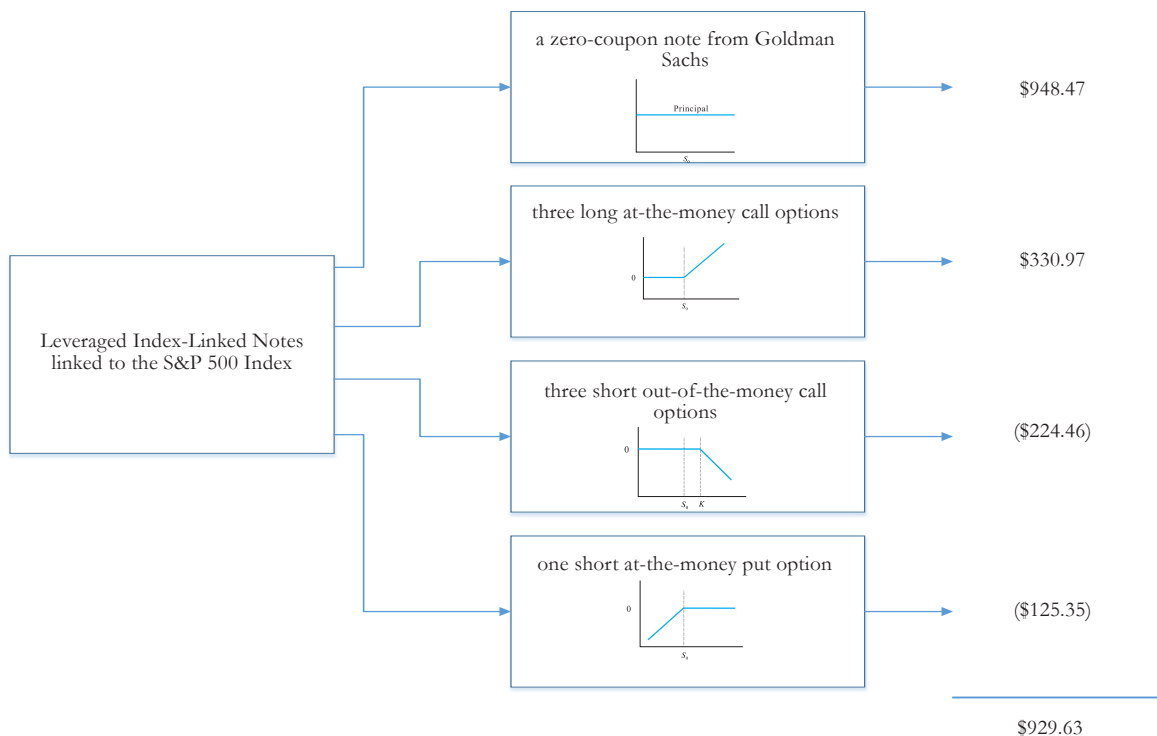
Leveraged Index-Linked Notes linked to the S&P 500 Index

a zero-coupon note from Goldman Sachs

Principal

$S_0$

$948.47

three long at-the-money call options

0

$S_0$

$330.97

three short out-of-the-money call options

0

$S_0$ $K$

($224.46)

one short at-the-money put option

0

$S_0$

($125.35)

$929.63